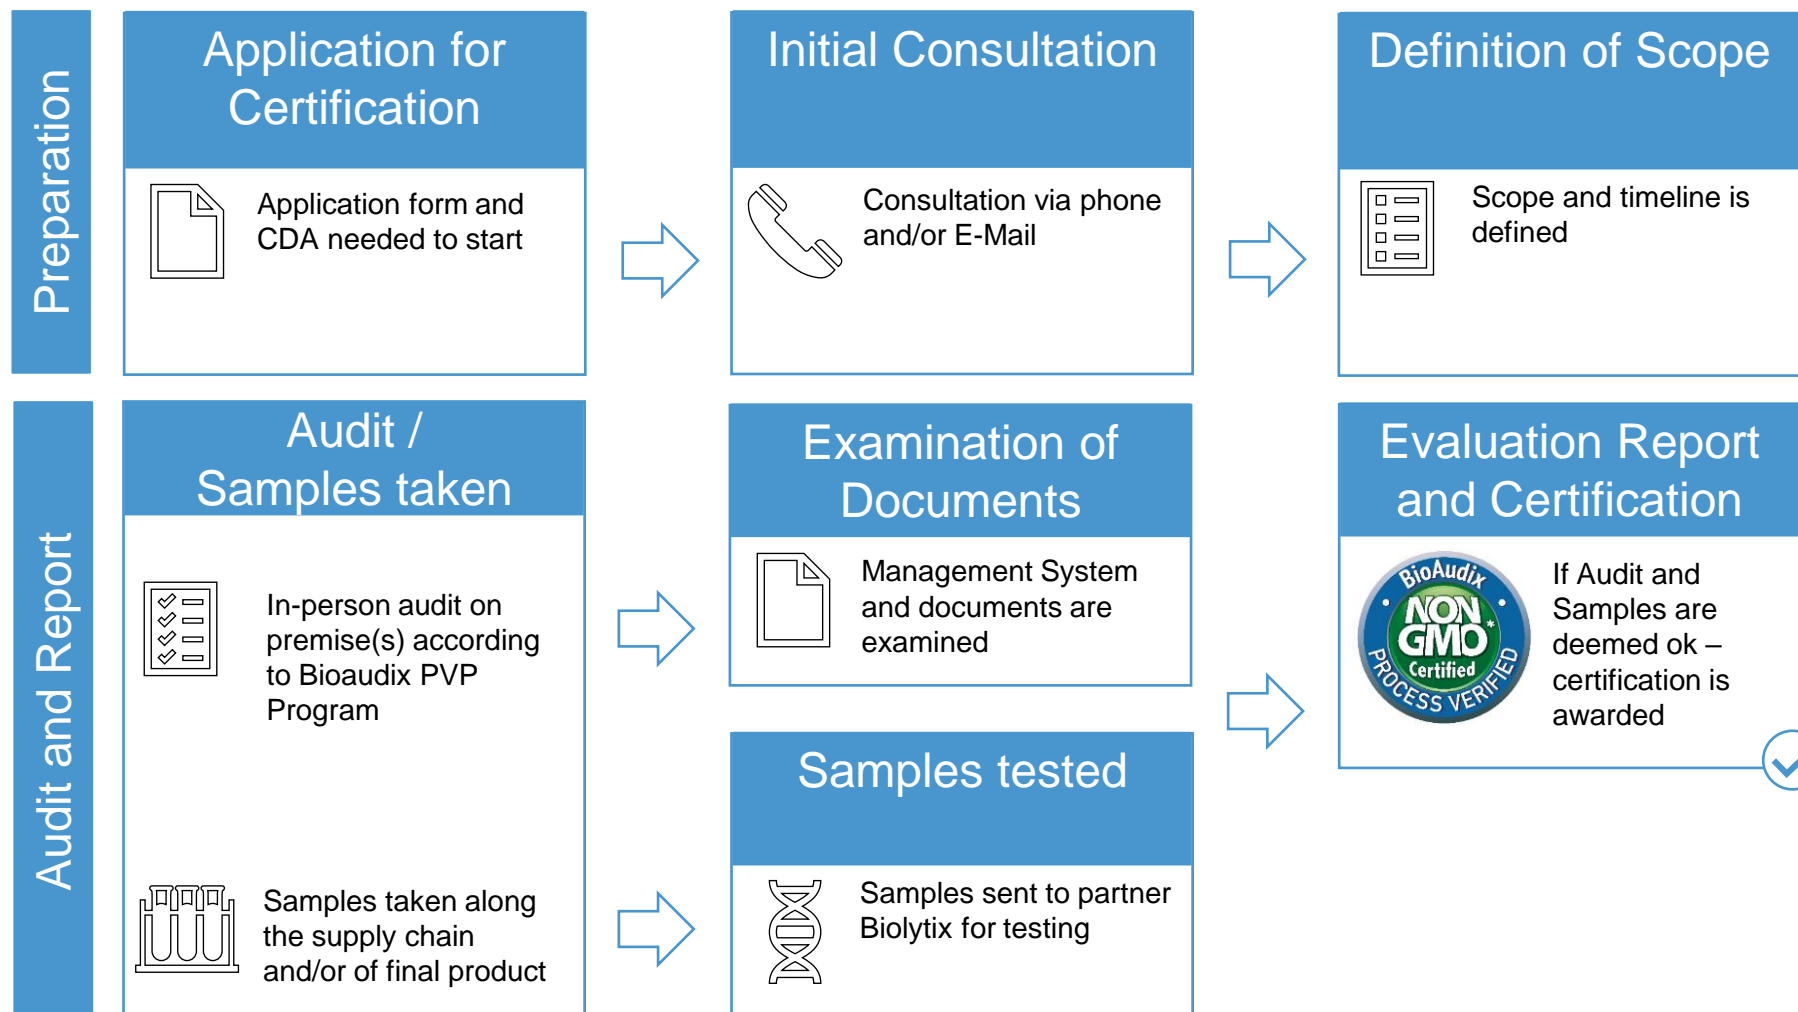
Preparation

Application for Certification

Application form and CDA needed to start

Initial Consultation

Consultation via phone and/or E-Mail

Definition of Scope

Scope and timeline is defined

Audit and Report

Audit / Samples taken

In-person audit on premise(s) according to Bioaudix PVP Program

Samples taken along the supply chain and/or of final product

Examination of Documents

Management System and documents are examined

Samples tested

Samples sent to partner Biolytix for testing

Evaluation Report and Certification

BioAudix NON GMO Certified PROCESS VERIFIED

If Audit and Samples are deemed ok – certification is awarded